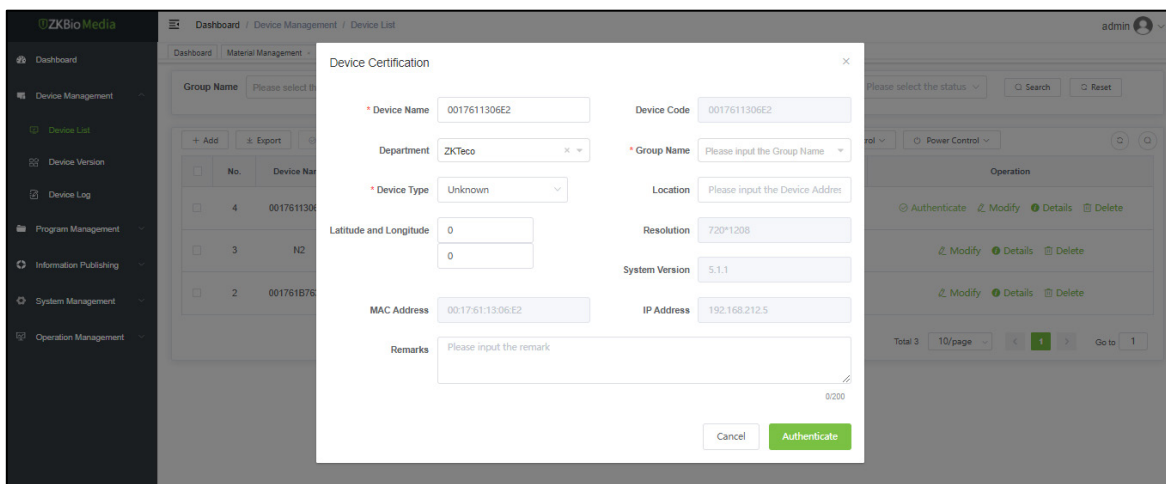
ZKBio Media

Dashboard / Device Management / Device List

admin

Dashboard

Device Management

Device List

Device Version

Device Log

Program Management

Information Publishing

System Management

Operation Management

Dashboard | Material Management

Group Name | Please select th

Please select the status | Search | Reset

+ Add | Export

rol | Power Control

| | No. | Device Nar | Operation |
|---|---|---|---|
| | 4 | 0017611306 | Authenticate Modify Details Delete |
| | 3 | N2 | Modify Details Delete |
| | 2 | 001761B76 | Modify Details Delete |

Total 3 | 10/page | 1 | Go to 1

Device Certification

* Device Name 0017611306E2

Device Code 0017611306E2

Department ZKTeco

* Group Name Please input the Group Name

* Device Type Unknown

Location Please input the Device Addres

Latitude and Longitude 0

0

Resolution 720*1208

System Version 5.1.1

MAC Address 00:17:61:13:06:E2

IP Address 192.168.212.5

Remarks Please input the remark

0/200

Cancel

Authenticate